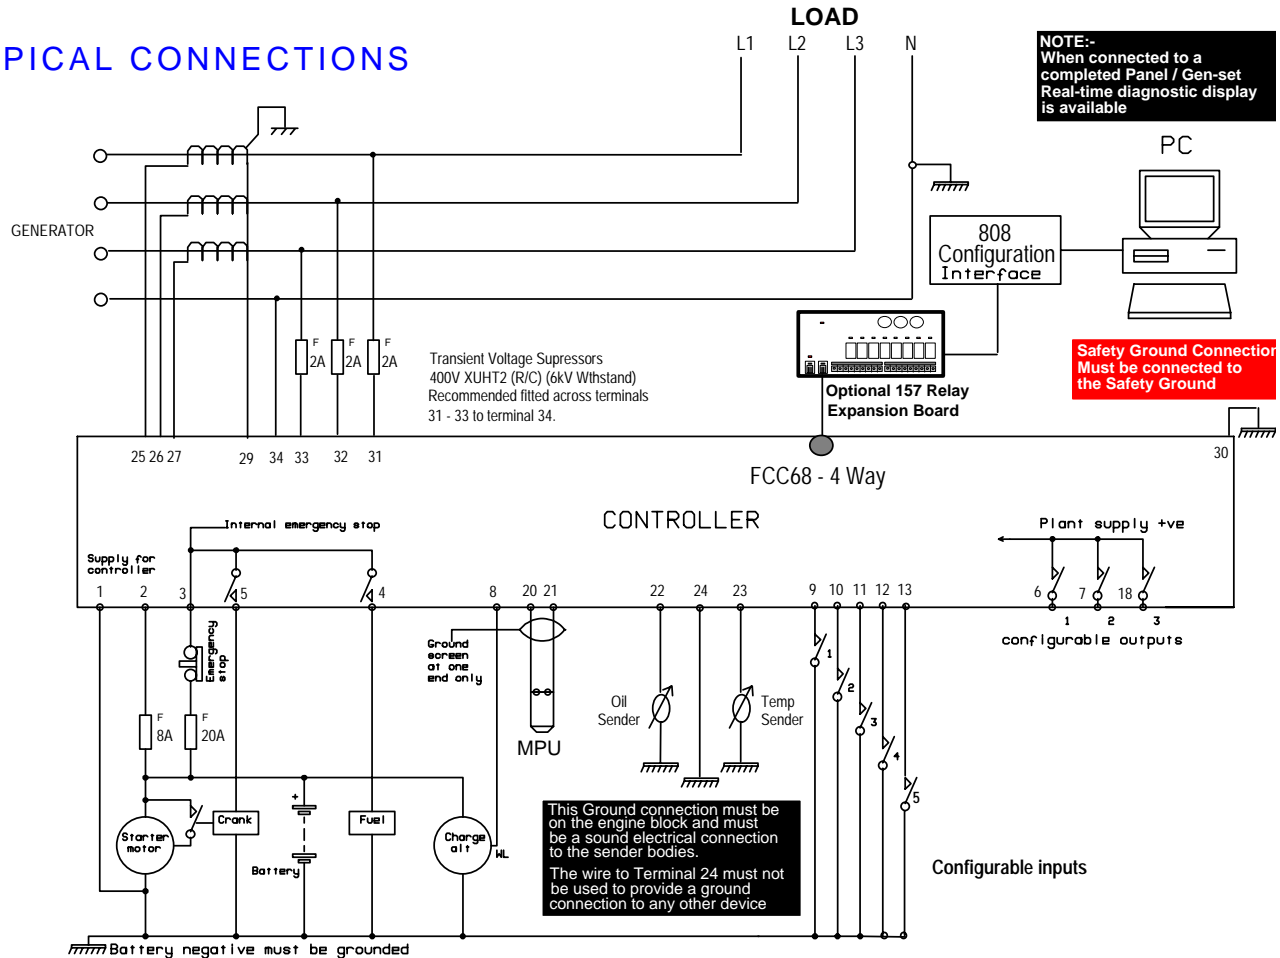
PICAL CONNECTIONS

LOAD

L1 L2 L3 N

NOTE:-
When connected to a completed Panel / Gen-set Real-time diagnostic display is available

PC

GENERATOR

808 Configuration Interface

F 2A F 2A F 2A

Transient Voltage Supressors
400V XUHT2 (R/C) (6kV Wthstand)
Recommended fitted across terminals
31 - 33 to terminal 34.

Optional 157 Relay Expansion Board

Safety Ground Connection
Must be connected to the Safety Ground

25 26 27 29 34 33 32 31

30

FCC68 - 4 Way

CONTROLLER

Internal emergency stop

Supply for controller

Plant supply +ve

1 2 3 5 4 8 20 21 22 24 23 9 10 11 12 13 6 7 18

1 2 3
configurable outputs

Emergency stop

Ground screen at one end only

MPU

Oil Sender

Temp Sender

1 2 3 4 5

F 8A F 20A

Starter motor

Crank

Battery

Fuel

Charge alt

WL

This Ground connection must be on the engine block and must be a sound electrical connection to the sender bodies.

The wire to Terminal 24 must not be used to provide a ground connection to any other device

Configurable inputs

Battery negative must be grounded